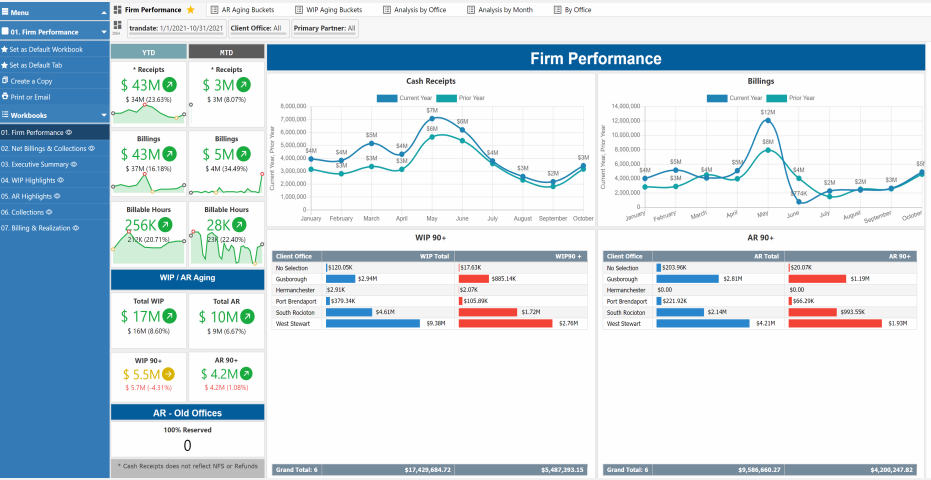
Menu

01. Firm Performance

Set as Default Workbook
Set as Default Tab
Create a Copy
Print or Email

Workbooks

01. Firm Performance
02. Net Billings & Collections
03. Executive Summary
04. WIP Highlights
05. AR Highlights
06. Collections
07. Billing & Realization

Firm Performance | AR Aging Buckets | WIP Aging Buckets | Analysis by Office | Analysis by Month | By Office

trandate: 1/1/2021-10/31/2021 | Client Office: All | Primary Partner: All

YTD | MTD

* Receipts
$ 43M
$ 34M (23.63%)

* Receipts
$ 3M
$ 3M (8.07%)

Billings
$ 43M
$ 37M (16.18%)

Billings
$ 5M
$ 4M (34.49%)

Billable Hours
256K
212K (20.71%)

Billable Hours
29K
24K (22.40%)

WIP / AR Aging

Total WIP
$ 17M
$ 16M (8.60%)

Total AR
$ 10M
$ 9M (6.67%)

WIP 90+
$ 5.5M
$ 5.7M (-4.31%)

AR 90+
$ 4.2M
$ 4.2M (1.08%)

AR - Old Offices

100% Reserved
0

* Cash Receipts does not reflect NFS or Refunds

Firm Performance

Cash Receipts

Current Year | Prior Year

Current Year, Prior Year

8,000,000
7,000,000
6,000,000
5,000,000
4,000,000
3,000,000
2,000,000
1,000,000
0

$4M $4M $5M $4M $7M $6M $4M $3M $2M $3M
$3M $3M $3M $3M $6M $4M $3M $2M $3M

January February March April May June July August September October

Billings

Current Year | Prior Year

Current Year, Prior Year

14,000,000
12,000,000
10,000,000
8,000,000
6,000,000
4,000,000
2,000,000
0

$4M $5M $4M $5M $12M $8M $2M $2M $2M $3M
$774K

January February March April May June July August September October

WIP 90+

| Client Office | WIP Total | WIP90 + |
|---|---|---|
| No Selection | $120.05K | $17.63K |
| Gusborough | $2.94M | $885.14K |
| Hermanchester | $2.91K | $2.07K |
| Port Brendaport | $379.34K | $105.89K |
| South Rockton | $4.61M | $1.72M |
| West Stewart | $9.38M | $2.76M |
| Grand Total: 6 | $17,429,684.72 | $5,487,393.15 |

AR 90+

| Client Office | AR Total | AR90 + |
|---|---|---|
| No Selection | $203.96K | $20.07K |
| Gusborough | $2.81M | $1.19M |
| Hermanchester | $0.00 | $0.00 |
| Port Brendaport | $221.92K | $66.29K |
| South Rockton | $2.14M | $993.55K |
| West Stewart | $4.21M | $1.93M |
| Grand Total: 6 | $9,586,660.27 | $4,200,247.82 |